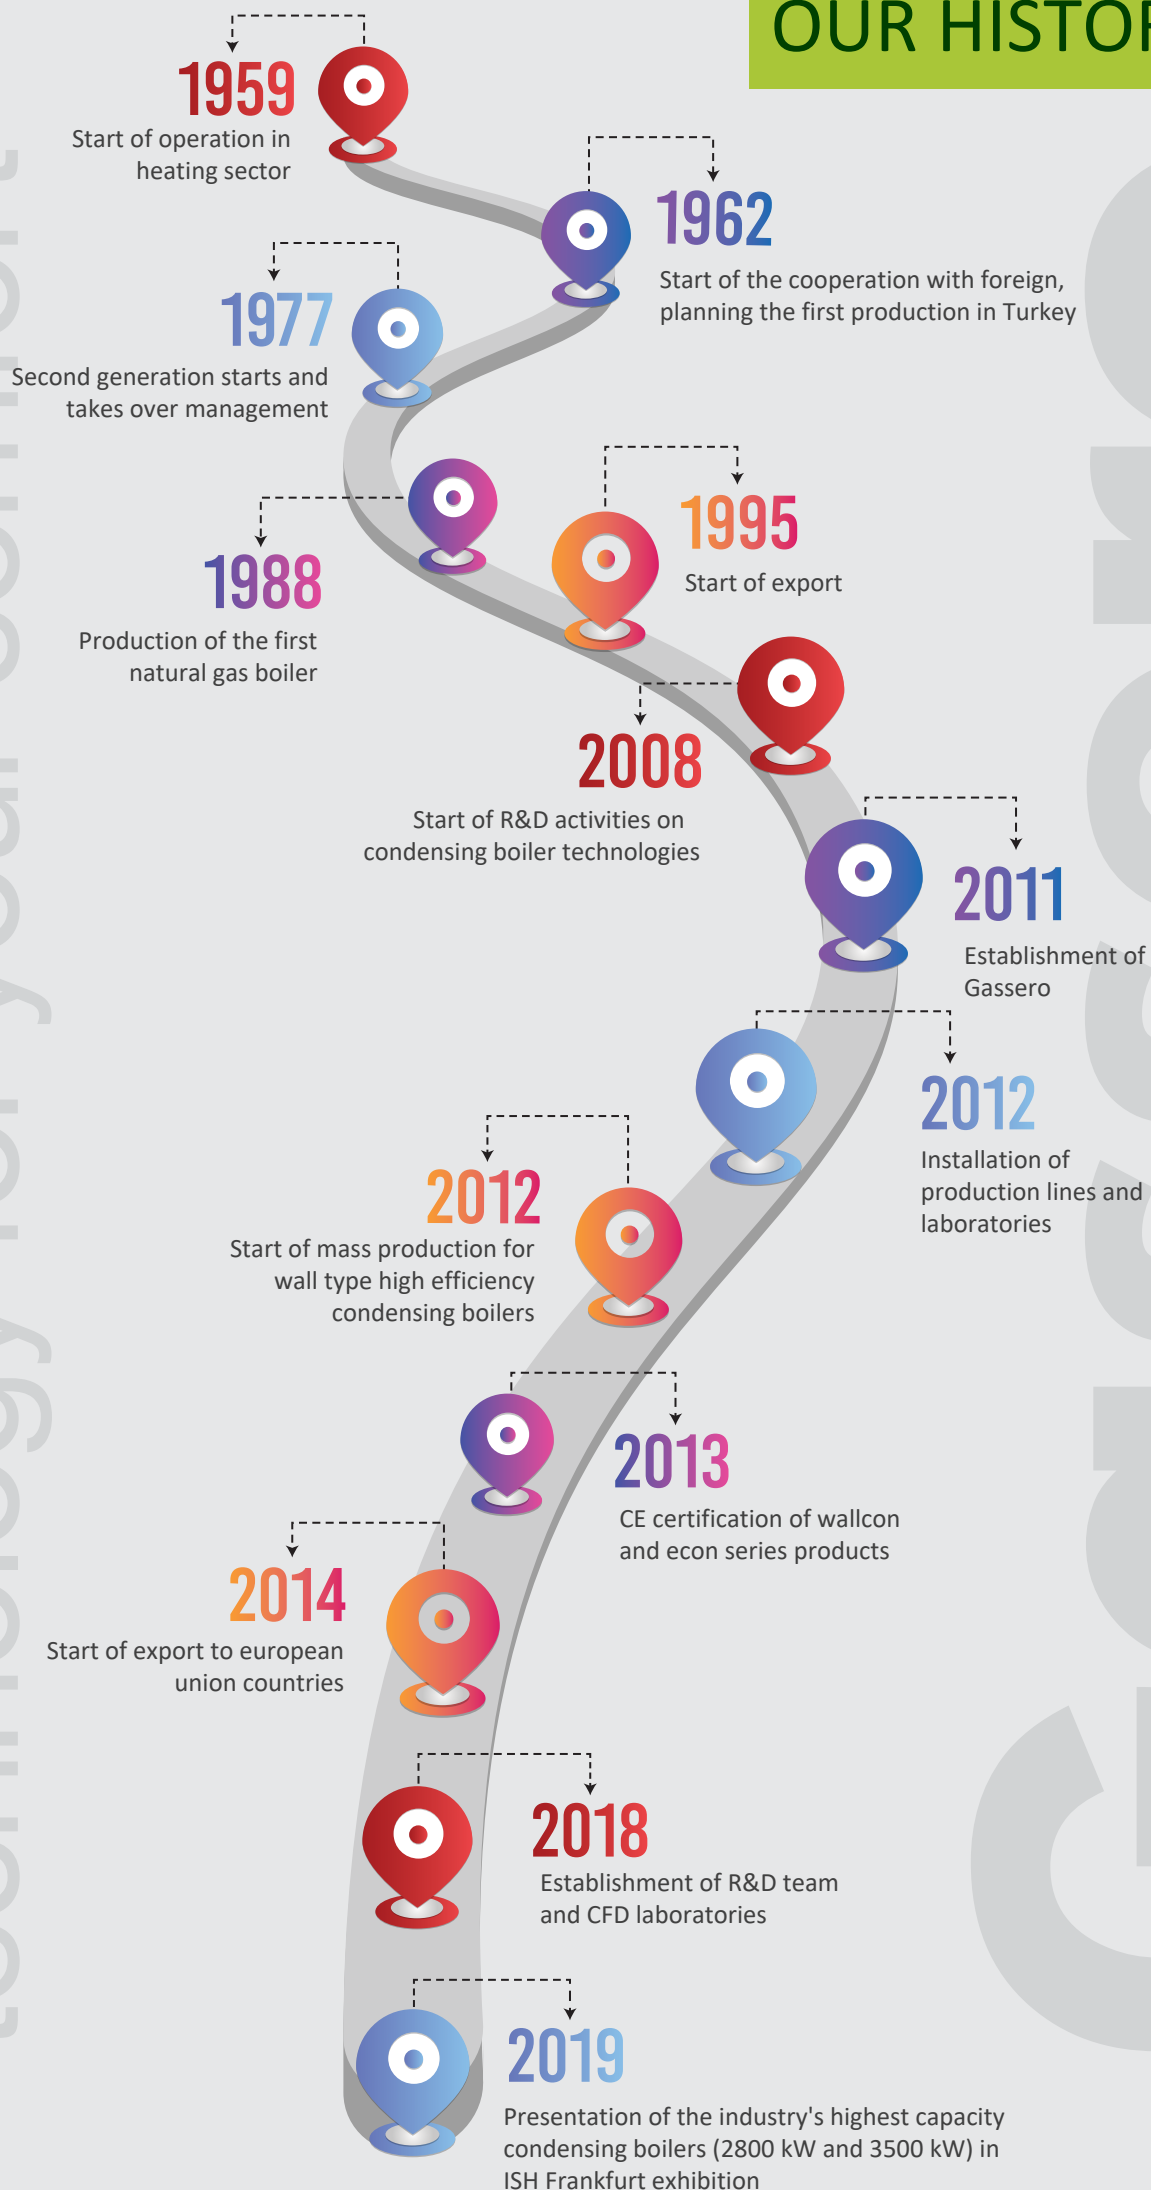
OUR HISTOR

1959
Start of operation in heating sector

1962
Start of the cooperation with foreign, planning the first production in Turkey

1977
Second generation starts and takes over management

1988
Production of the first natural gas boiler

1995
Start of export

2008
Start of R&D activities on condensing boiler technologies

2011
Establishment of Gassero

2012
Installation of production lines and laboratories

2012
Start of mass production for wall type high efficiency condensing boilers

2013
CE certification of wallcon and econ series products

2014
Start of export to european union countries

2018
Establishment of R&D team and CFD laboratories

2019
Presentation of the industry's highest capacity condensing boilers (2800 kW and 3500 kW) in ISH Frankfurt exhibition